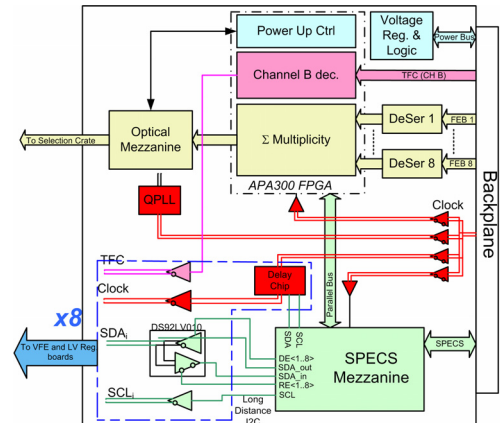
Power Up Ctrl

Voltage Reg. & Logic

Power Bus

Channel B dec.

TFC (CH B)

To Selection Crate

Optical Mezzanine

Σ Multiplicity

DeSer 1

FEB 1

DeSer 8

FEB 8

APA300 FPGA

QPLL

Backplane

Clock

TFC

Clock

Delay Chip

Parallel Bus

x8

To VFE and LV Reg boards

SDA$_i$

DS92LV010

SCL
SDA

DE<1..8>
SDA_out
SDA_in
RE<1..8>
SCL

SPECS Mezzanine

SPECS

SCL$_i$

Long Distance I2C